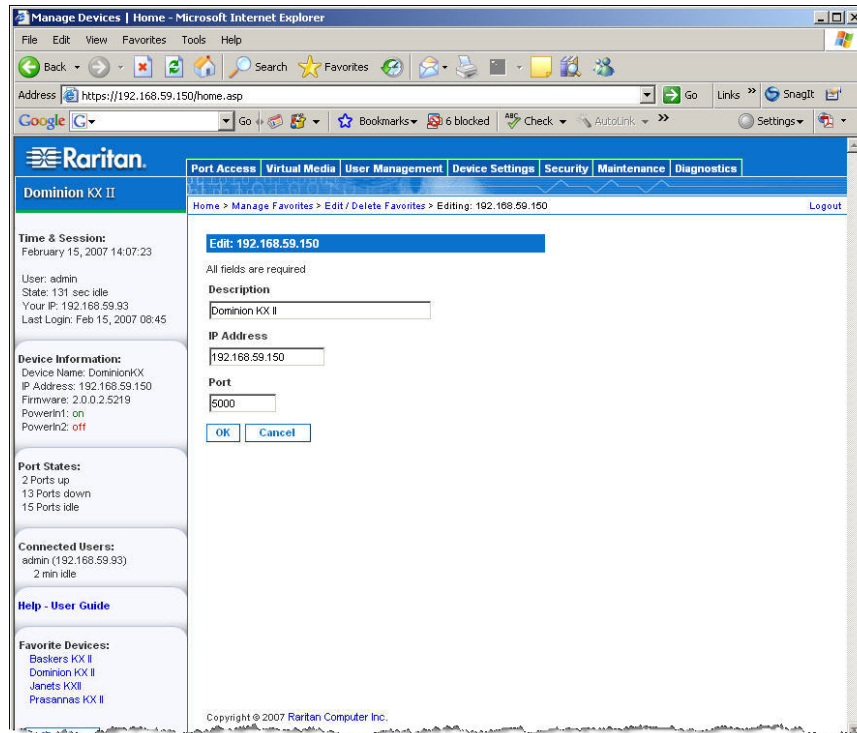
Manage Devices | Home - Microsoft Internet Explorer

File Edit View Favorites Tools Help

Back Search Favorites

Address https://192.168.59.150/home.asp Go Links SnagIt

Google G- Go Bookmarks 6 blocked Check AutoLink Settings

Raritan.

Dominion KX II

Port Access | Virtual Media | User Management | Device Settings | Security | Maintenance | Diagnostics

Home > Manage Favorites > Edit / Delete Favorites > Editing: 192.168.59.150

Logout

Time & Session:
February 15, 2007 14:07:23

User: admin
State: 131 sec idle
Your IP: 192.168.59.93
Last Login: Feb 15, 2007 08:45

Device Information:
Device Name: DominionKX
IP Address: 192.168.59.150
Firmware: 2.0.0.2.5219
PowerIn1: on
PowerIn2: off

Port States:
2 Ports up
13 Ports down
15 Ports idle

Connected Users:
admin (192.168.59.93)
2 min idle

Help - User Guide

Favorite Devices:
Baskers KX II
Dominion KX II
Janets KXII
Prasannas KX II

Edit: 192.168.59.150

All fields are required

Description
Dominion KX II

IP Address
192.168.59.150

Port
5000

OK Cancel

Copyright © 2007 Raritan Computer Inc.